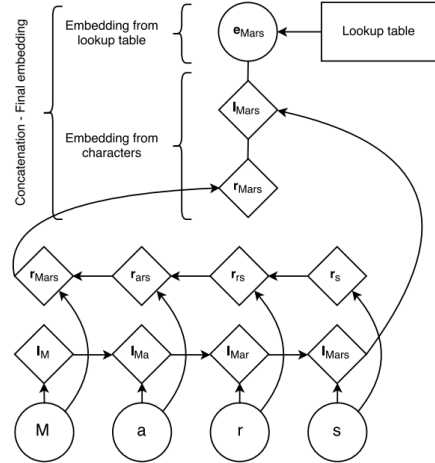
Concatenation - Final embedding

Embedding from lookup table

$\mathbf{e}_{Mars}$

Lookup table

Embedding from characters

$\mathbf{l}_{Mars}$

$\mathbf{r}_{Mars}$

$\mathbf{r}_{Mars}$

$\mathbf{r}_{ars}$

$\mathbf{r}_{rs}$

$\mathbf{r}_{s}$

$\mathbf{l}_{M}$

$\mathbf{l}_{Ma}$

$\mathbf{l}_{Mar}$

$\mathbf{l}_{Mars}$

M

a

r

s